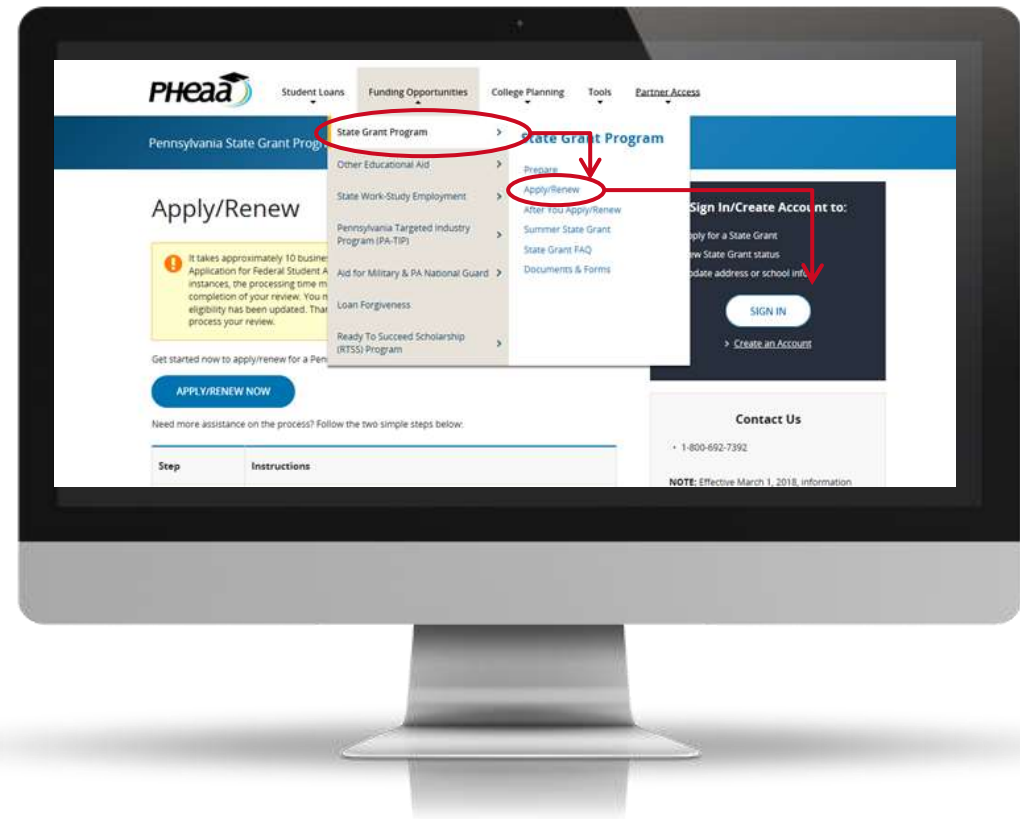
PHEAA

Student Loans Funding Opportunities College Planning Tools Partner Access

Pennsylvania State Grant Prog

State Grant Program

Other Educational Aid

State Work-Study Employment

Pennsylvania Targeted Industry Program (PA-TIP)

Aid for Military & PA National Guard

Loan Forgiveness

Ready To Succeed Scholarship (RTSS) Program

State Grant Program

Prepare

Apply/Renew

After You Apply/Renew

Summer State Grant

State Grant FAQ

Documents & Forms

Apply/Renew

It takes approximately 10 busines Application for Federal Student A instances, the processing time m completion of your review. You m eligibility has been updated. Thar process your review.

Get started now to apply/renew for a Pen

APPLY/RENEW NOW

Need more assistance on the process? Follow the two simple steps below:

| Step | Instructions |
|---|---|

Sign In/Create Account to:

pply for a State Grant

ew State Grant status

pdate address or school info

SIGN IN

> Create an Account

Contact Us

• 1-800-692-7392

NOTE: Effective March 1, 2018, information